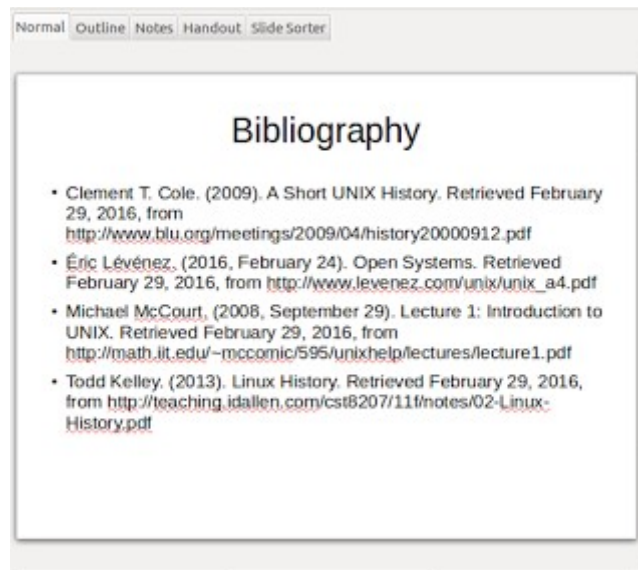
Normal Outline Notes Handout Slide Sorter

Bibliography

- Clement T. Cole. (2009). A Short UNIX History. Retrieved February 29, 2016, from http://www.blu.org/meetings/2009/04/history20000912.pdf
- Éric Lévénez. (2016, February 24). Open Systems. Retrieved February 29, 2016, from http://www.levenez.com/unix/unix_a4.pdf
- Michael McCourt. (2008, September 29). Lecture 1: Introduction to UNIX. Retrieved February 29, 2016, from http://math.iit.edu/~mccomic/595/unixhelp/lectures/lecture1.pdf
- Todd Kelley. (2013). Linux History. Retrieved February 29, 2016, from http://teaching.idallen.com/cst8207/11f/notes/02-Linux-History.pdf